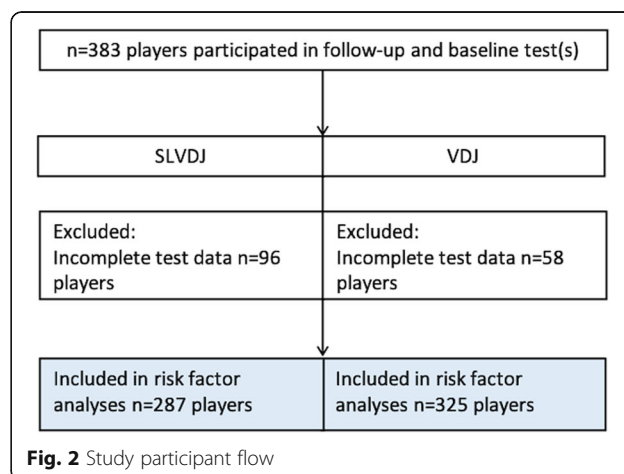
n=383 players participated in follow-up and baseline test(s)

SLVDJ

VDJ

Excluded:
Incomplete test data n=96 players

Excluded:
Incomplete test data n=58 players

Included in risk factor analyses n=287 players

Included in risk factor analyses n=325 players

**Fig. 2** Study participant flow